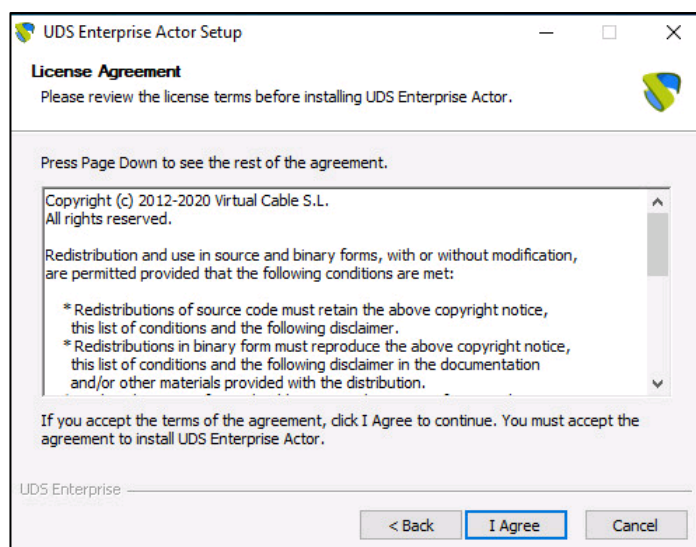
UDS Enterprise Actor Setup

License Agreement

Please review the license terms before installing UDS Enterprise Actor.

Press Page Down to see the rest of the agreement.

Copyright (c) 2012-2020 Virtual Cable S.L.
All rights reserved.

Redistribution and use in source and binary forms, with or without modification, are permitted provided that the following conditions are met:

* Redistributions of source code must retain the above copyright notice, this list of conditions and the following disclaimer.
* Redistributions in binary form must reproduce the above copyright notice, this list of conditions and the following disclaimer in the documentation and/or other materials provided with the distribution.

If you accept the terms of the agreement, click I Agree to continue. You must accept the agreement to install UDS Enterprise Actor.

UDS Enterprise

< Back | I Agree | Cancel